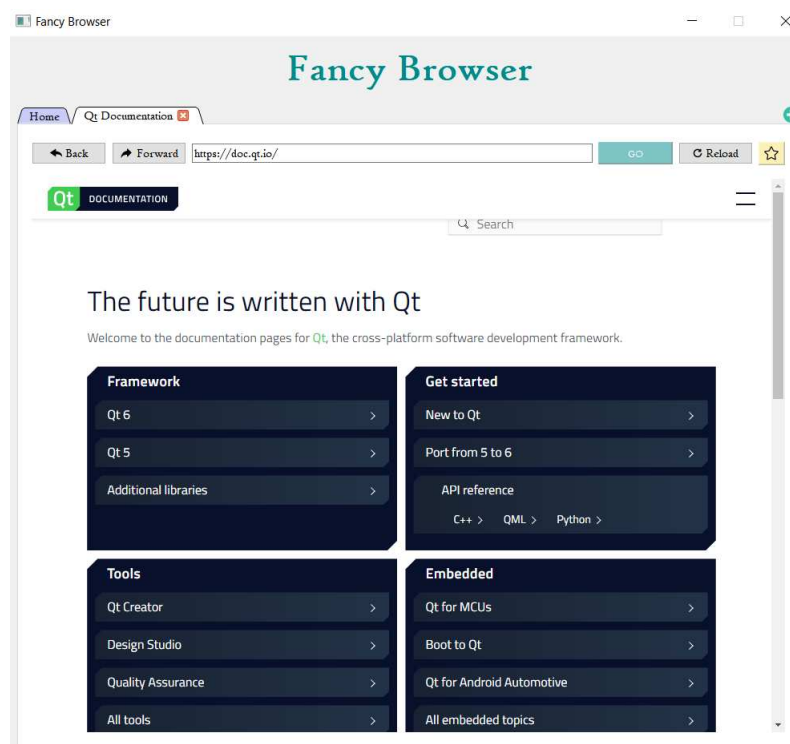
Fancy Browser

Fancy Browser

Home | Qt Documentation

Back | Forward | https://doc.qt.io/ | GO | Reload

Qt DOCUMENTATION

Search

The future is written with Qt

Welcome to the documentation pages for Qt, the cross-platform software development framework.

Framework
Qt 6 >
Qt 5 >
Additional libraries >

Get started
New to Qt >
Port from 5 to 6 >
API reference
C++ > QML > Python >

Tools
Qt Creator >
Design Studio >
Quality Assurance >
All tools >

Embedded
Qt for MCUs >
Boot to Qt >
Qt for Android Automotive >
All embedded topics >